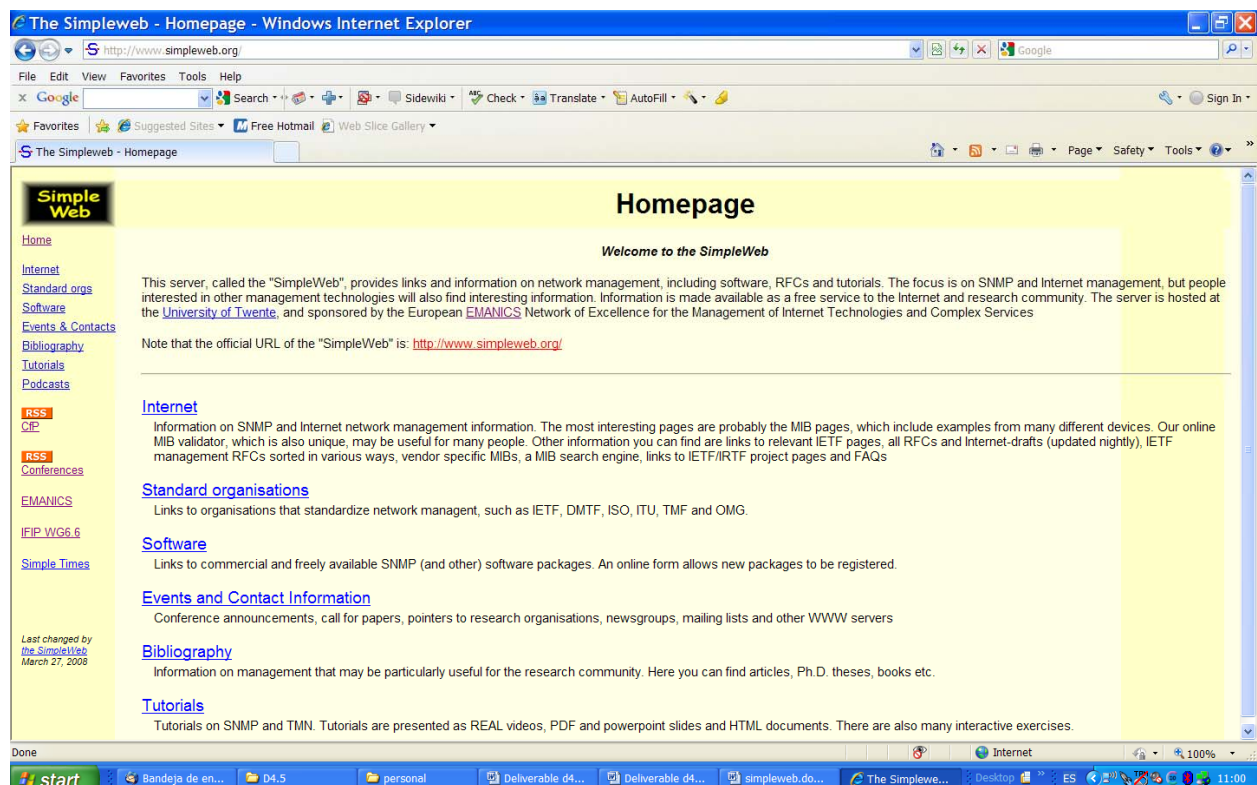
The Simpleweb - Homepage - Windows Internet Explorer

http://www.simpleweb.org/

Google

File Edit View Favorites Tools Help

Google Search Sidewiki Check Translate AutoFill Sign In

Favorites Suggested Sites Free Hotmail Web Slice Gallery

The Simpleweb - Homepage

Page Safety Tools

Simple Web

Home

Internet
Standard orgs
Software
Events & Contacts
Bibliography
Tutorials
Podcasts

RSS
CfP

RSS
Conferences

EMANICS

IFIP WG6.6

Simple Times

Last changed by the SimpleWeb March 27, 2008

Homepage

Welcome to the SimpleWeb

This server, called the "SimpleWeb", provides links and information on network management, including software, RFCs and tutorials. The focus is on SNMP and Internet management, but people interested in other management technologies will also find interesting information. Information is made available as a free service to the Internet and research community. The server is hosted at the University of Twente, and sponsored by the European EMANICS Network of Excellence for the Management of Internet Technologies and Complex Services

Note that the official URL of the "SimpleWeb" is: http://www.simpleweb.org/

Internet
Information on SNMP and Internet network management information. The most interesting pages are probably the MIB pages, which include examples from many different devices. Our online MIB validator, which is also unique, may be useful for many people. Other information you can find are links to relevant IETF pages, all RFCs and Internet-drafts (updated nightly), IETF management RFCs sorted in various ways, vendor specific MIBs, a MIB search engine, links to IETF/IRTF project pages and FAQs

Standard organisations
Links to organisations that standardize network managent, such as IETF, DMTF, ISO, ITU, TMF and OMG.

Software
Links to commercial and freely available SNMP (and other) software packages. An online form allows new packages to be registered.

Events and Contact Information
Conference announcements, call for papers, pointers to research organisations, newsgroups, mailing lists and other WWW servers

Bibliography
Information on management that may be particularly useful for the research community. Here you can find articles, Ph.D. theses, books etc.

Tutorials
Tutorials on SNMP and TMN. Tutorials are presented as REAL videos, PDF and powerpoint slides and HTML documents. There are also many interactive exercises.

Done Internet 100%

start Bandeja de en... D4.5 personal Deliverable d4... Deliverable d4... simpleweb.do... The Simplewe... Desktop ES 11:00